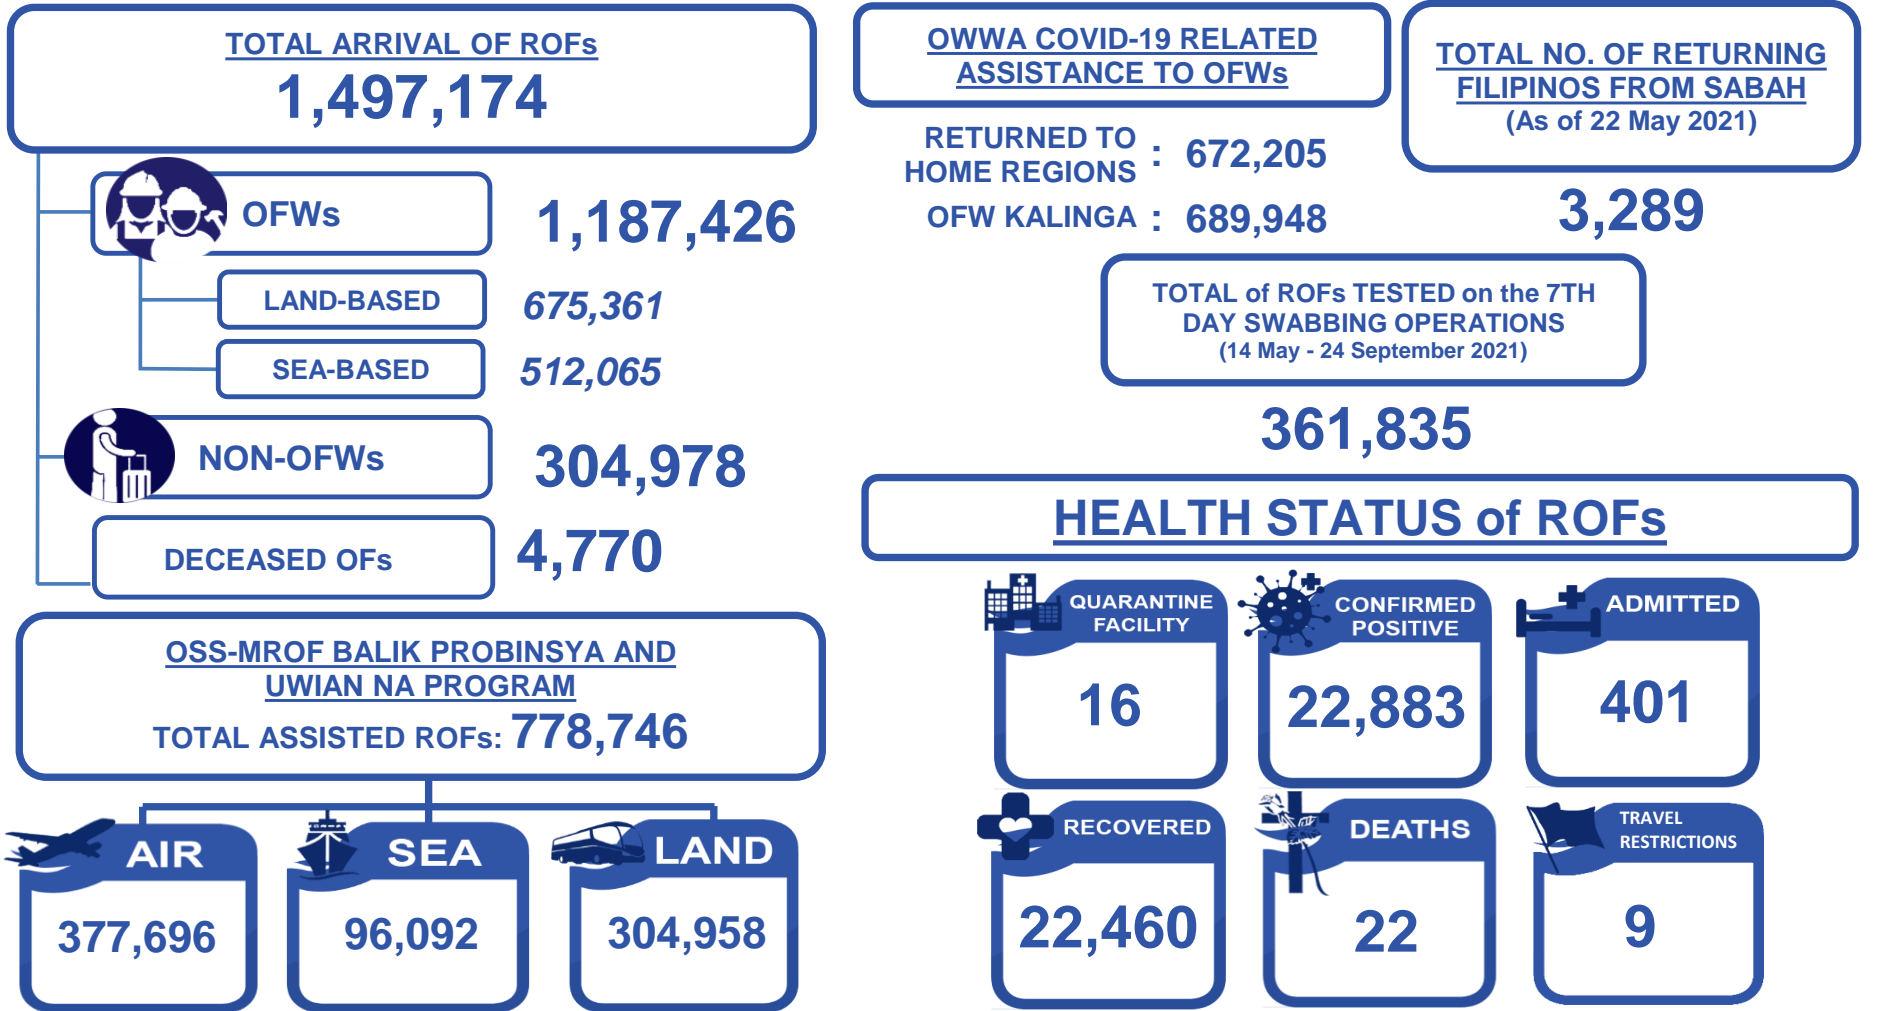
TOTAL ARRIVAL OF ROFs
1,497,174

OFWs 1,187,426

LAND-BASED 675,361

SEA-BASED 512,065

NON-OFWs 304,978

DECEASED OFs 4,770

OSS-MROF BALIK PROBINSYA AND UWIAN NA PROGRAM
TOTAL ASSISTED ROFs: 778,746

AIR 377,696

SEA 96,092

LAND 304,958

OWWA COVID-19 RELATED ASSISTANCE TO OFWs

RETURNED TO HOME REGIONS : 672,205
OFW KALINGA : 689,948

TOTAL NO. OF RETURNING FILIPINOS FROM SABAH
(As of 22 May 2021)
3,289

TOTAL of ROFs TESTED on the 7TH DAY SWABBING OPERATIONS
(14 May - 24 September 2021)
361,835

HEALTH STATUS of ROFs

QUARANTINE FACILITY
16

CONFIRMED POSITIVE
22,883

ADMITTED
401

RECOVERED
22,460

DEATHS
22

TRAVEL RESTRICTIONS
9